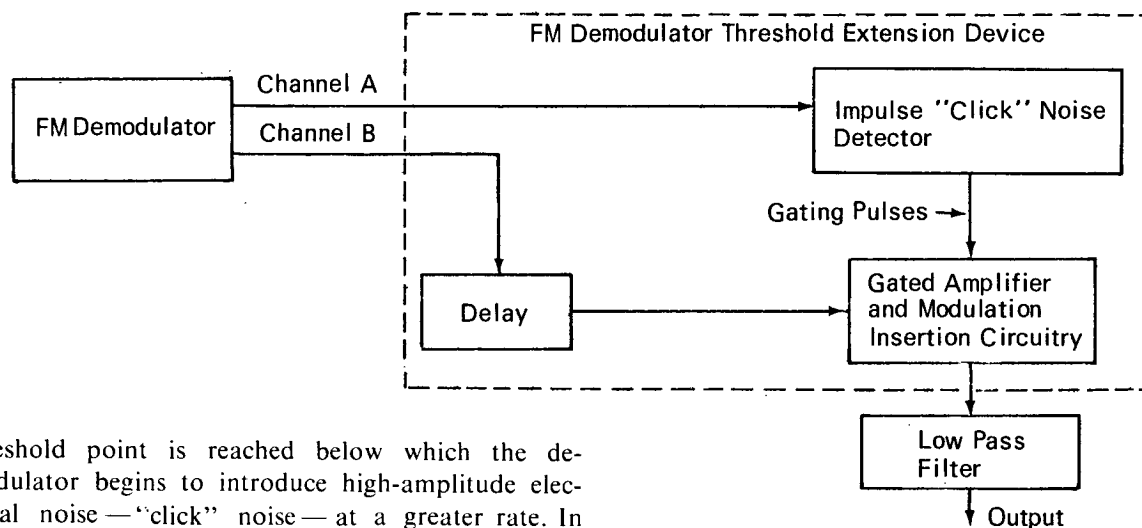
FM Demodulator Threshold Extension Device

FM Demodulator

Channel A

Channel B

Impulse "Click" Noise Detector

Gating Pulses

Delay

Gated Amplifier and Modulation Insertion Circuitry

Low Pass Filter

Output

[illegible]eshold point is reached below which the de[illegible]dulator begins to introduce high-amplitude elec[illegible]al noise — "click" noise — at a greater rate. In